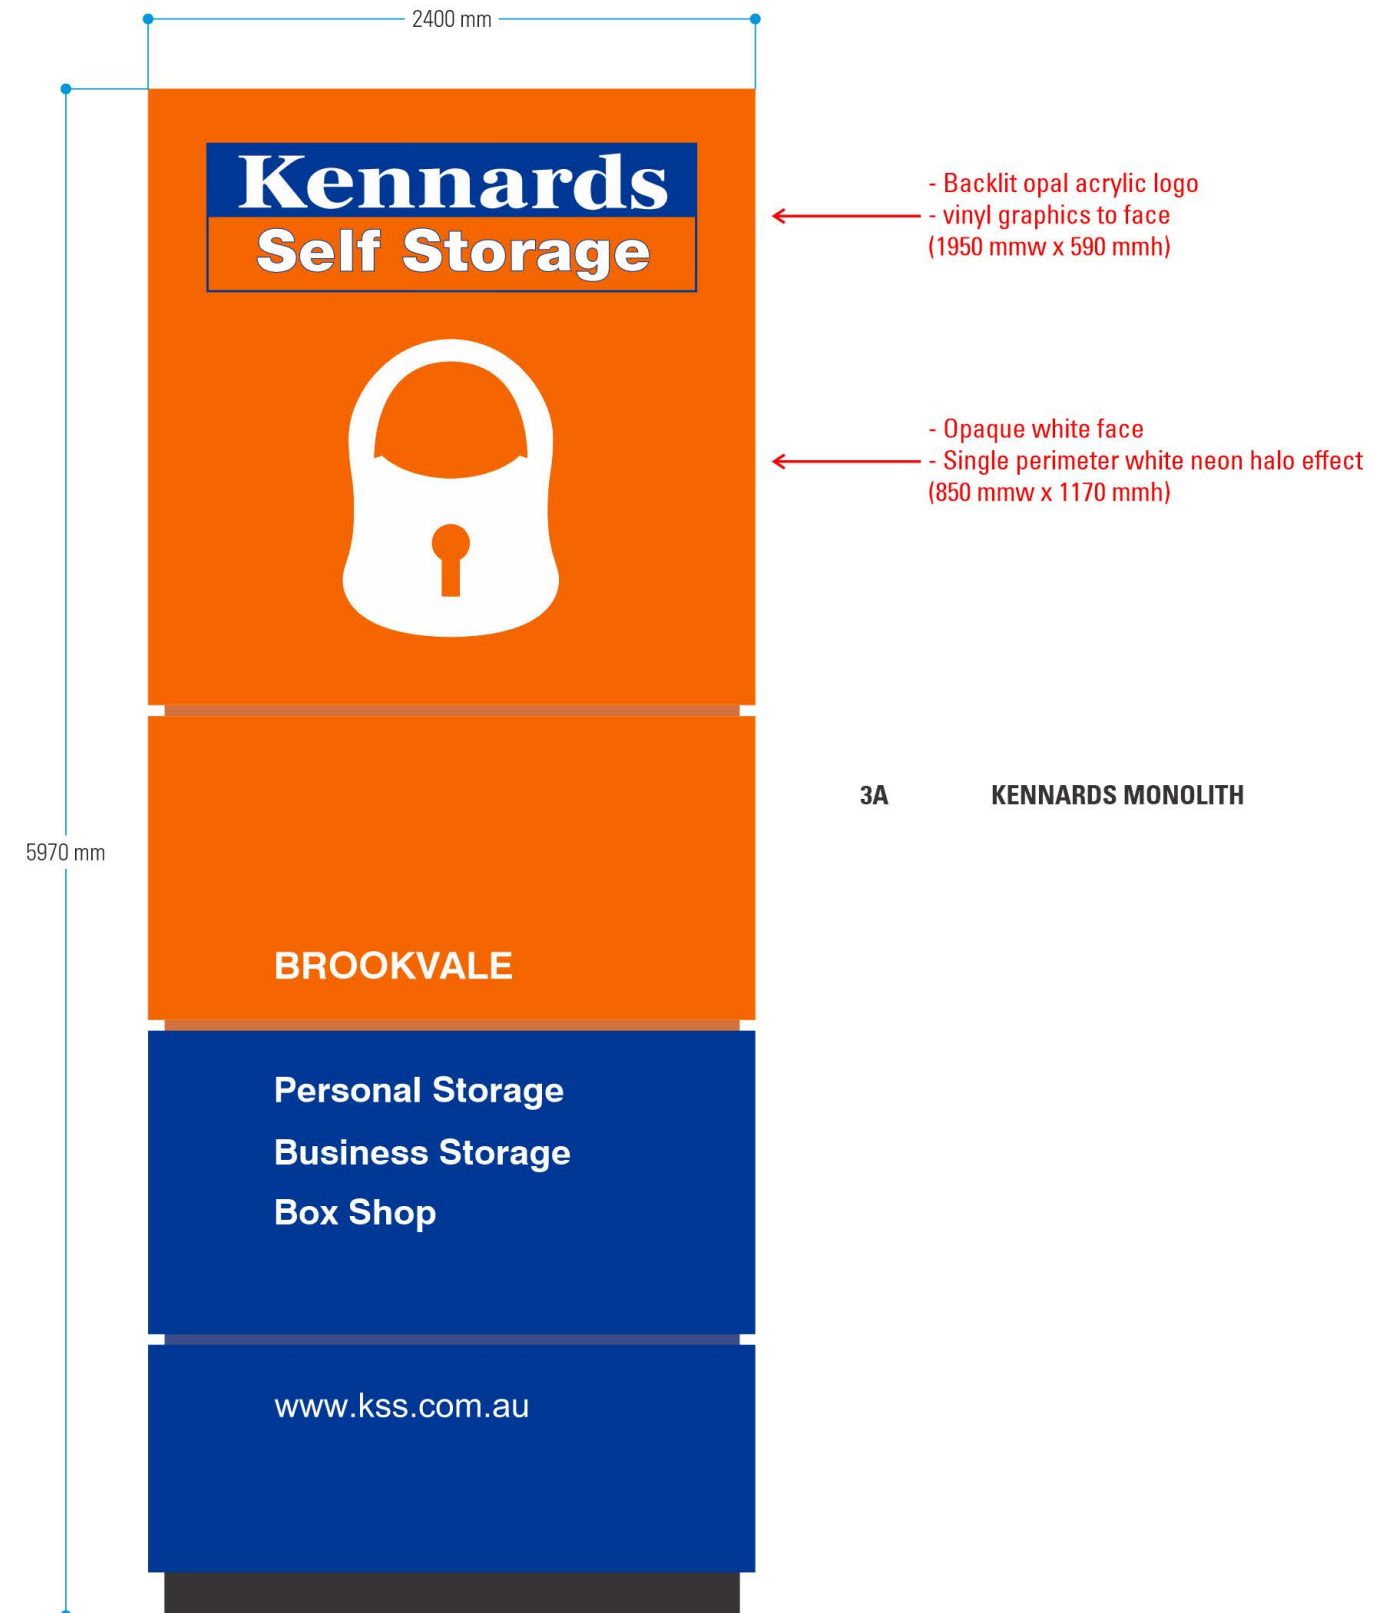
2400 mm

5970 mm

Kennards
Self Storage

- Backlit opal acrylic logo
- vinyl graphics to face
(1950 mmw x 590 mmh)

- Opaque white face
- Single perimeter white neon halo effect
(850 mmw x 1170 mmh)

3A KENNARDS MONOLITH

BROOKVALE

Personal Storage
Business Storage
Box Shop

www.kss.com.au